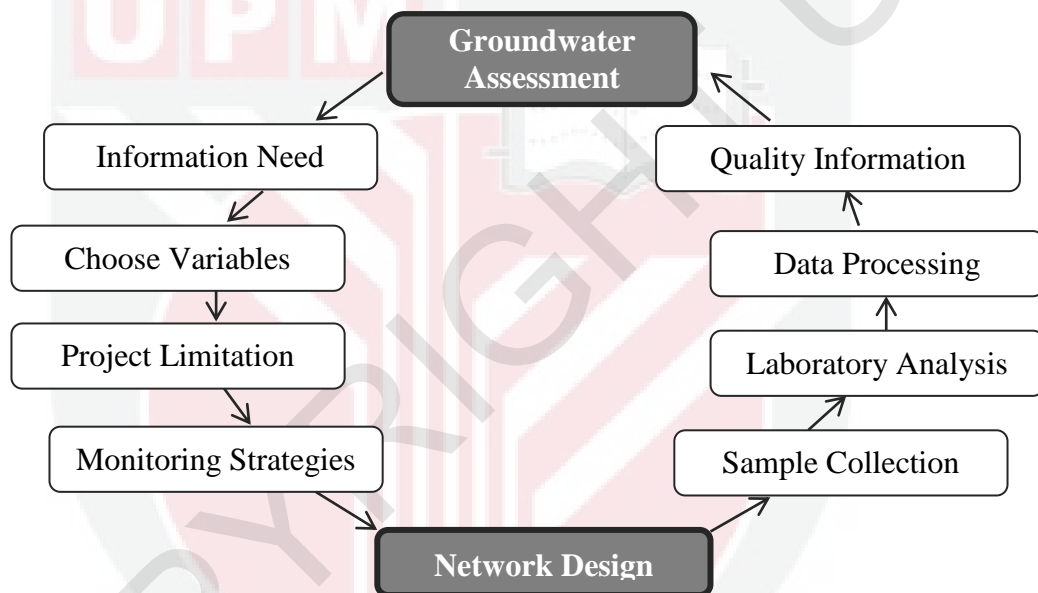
UPM

Groundwater Assessment

Information Need

Choose Variables

Project Limitation

Monitoring Strategies

Network Design

Sample Collection

Laboratory Analysis

Data Processing

Quality Information

COPYRIGHT